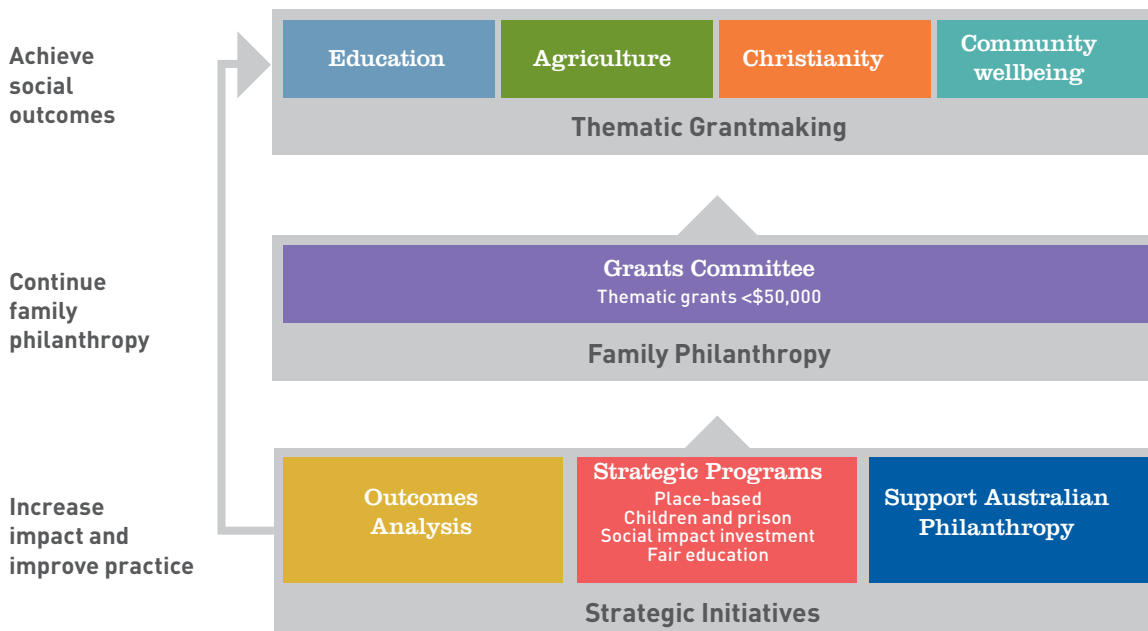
Achieve social outcomes

Education

Agriculture

Christianity

Community wellbeing

Thematic Grantmaking

Continue family philanthropy

Grants Committee
Thematic grants <\$50,000

Family Philanthropy

Increase impact and improve practice

Outcomes Analysis

Strategic Programs
Place-based
Children and prison
Social impact investment
Fair education

Support Australian Philanthropy

Strategic Initiatives